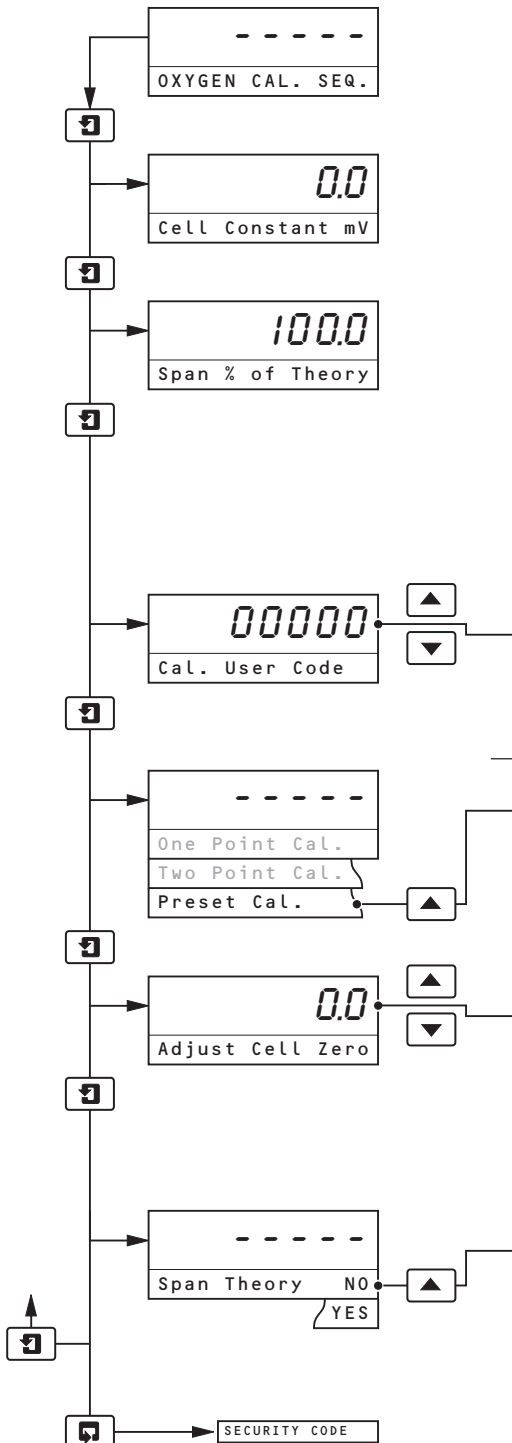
- - - - -
OXYGEN CAL. SEQ.

0.0
Cell Constant mV

100.0
Span % of Theory

00000
Cal. User Code

- - - - -
One Point Cal.
Two Point Cal.
Preset Cal.

0.0
Adjust Cell Zero

- - - - -
Span Theory NO
YES

SECURITY CODE